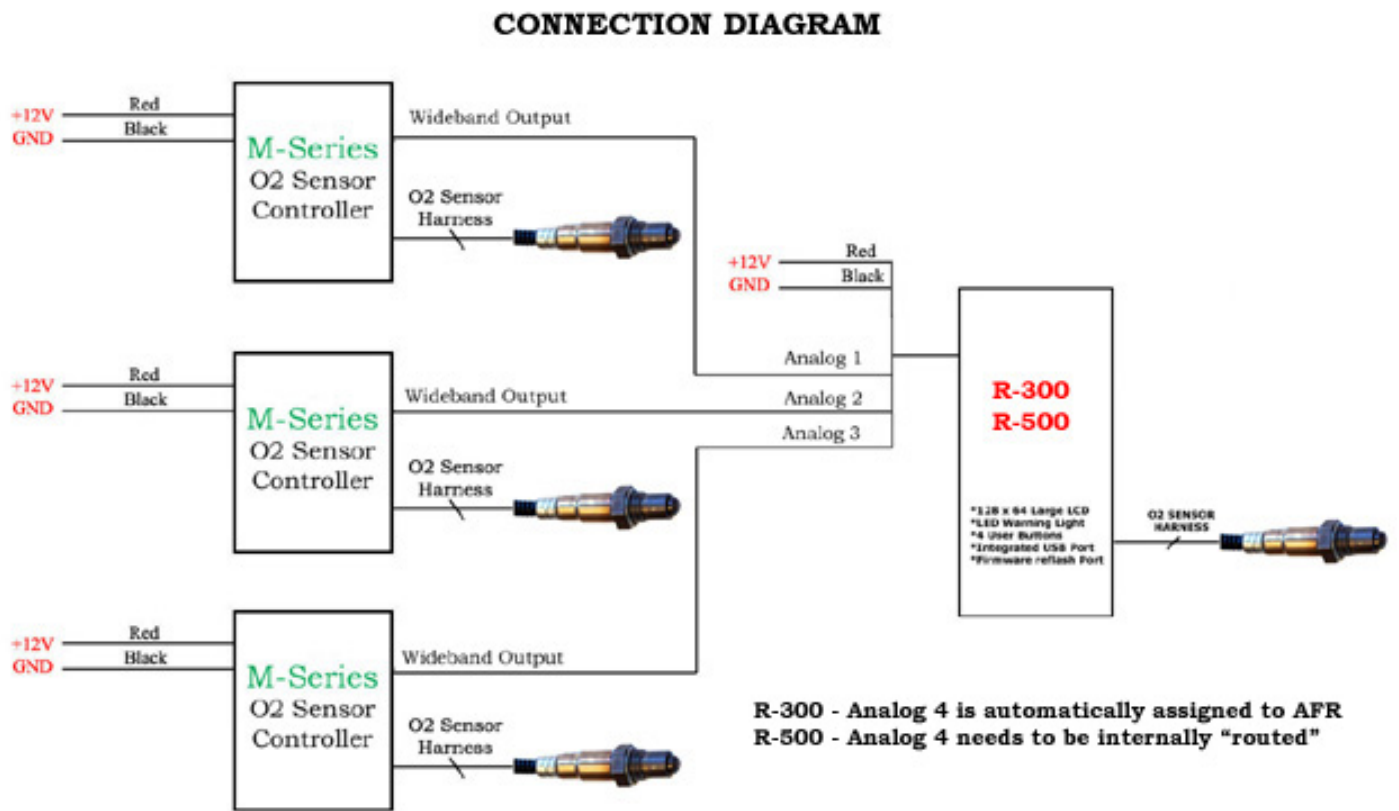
CONNECTION DIAGRAM

+12V
GND
Red
Black

M-Series
O2 Sensor
Controller

Wideband Output

O2 Sensor
Harness

+12V
GND
Red
Black

Analog 1
Analog 2
Analog 3

R-300
R-500

*128 x 64 Large LCD
*LED Warning Light
*4 User Buttons
*Integrated USB Port
*Firmware reflash Port

O2 SENSOR
HARNESS

+12V
GND
Red
Black

M-Series
O2 Sensor
Controller

Wideband Output

O2 Sensor
Harness

+12V
GND
Red
Black

M-Series
O2 Sensor
Controller

Wideband Output

O2 Sensor
Harness

R-300 - Analog 4 is automatically assigned to AFR
R-500 - Analog 4 needs to be internally "routed"